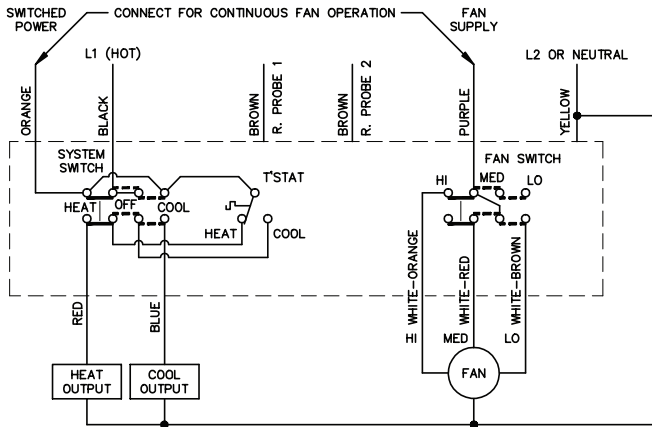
SWITCHED POWER
CONNECT FOR CONTINUOUS FAN OPERATION
FAN SUPPLY
L1 (HOT)
L2 OR NEUTRAL
ORANGE
BLACK
BROWN
R. PROBE 1
BROWN
R. PROBE 2
PURPLE
YELLOW
SYSTEM SWITCH
T'STAT
FAN SWITCH
HI
MED
LO
HEAT
OFF
COOL
HEAT
COOL
WHITE-ORANGE
WHITE-RED
WHITE-BROWN
RED
BLUE
HI
MED
LO
HEAT OUTPUT
COOL OUTPUT
FAN